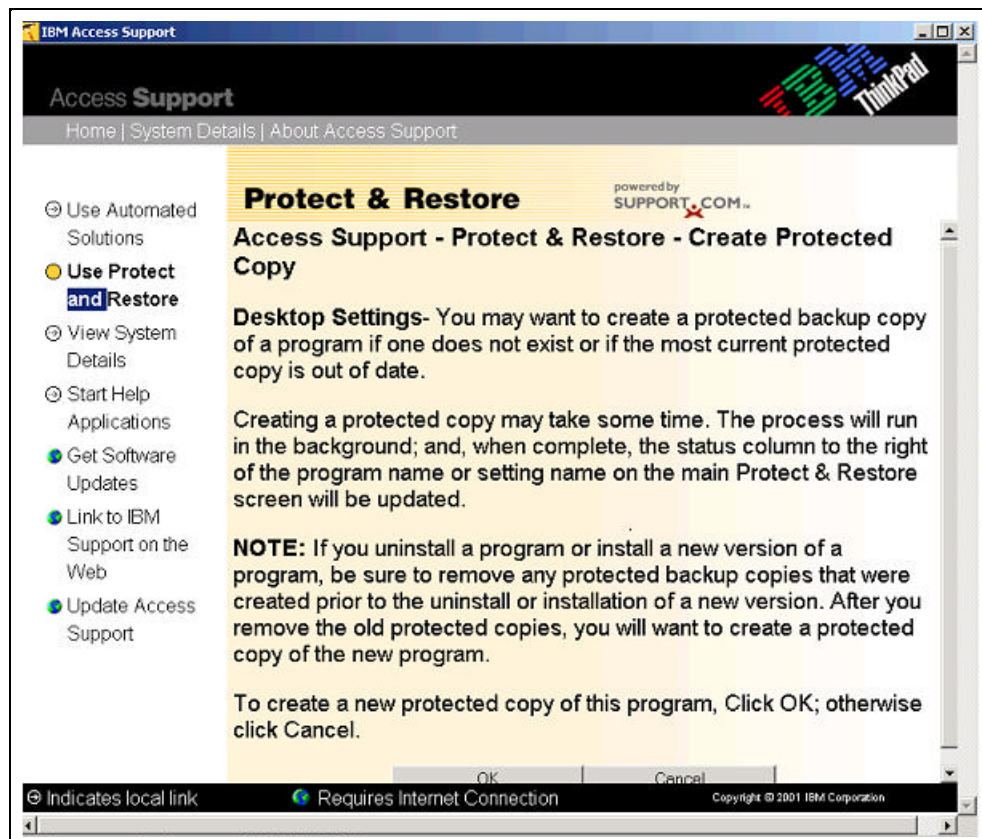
IBM Access Support

Access Support

IBM ThinkPad

Home | System Details | About Access Support

Use Automated Solutions

Use Protect and Restore

View System Details

Start Help Applications

Get Software Updates

Link to IBM Support on the Web

Update Access Support

Protect & Restore

powered by SUPPORT.COM

Access Support - Protect & Restore - Create Protected Copy

**Desktop Settings**- You may want to create a protected backup copy of a program if one does not exist or if the most current protected copy is out of date.

Creating a protected copy may take some time. The process will run in the background; and, when complete, the status column to the right of the program name or setting name on the main Protect & Restore screen will be updated.

**NOTE:** If you uninstall a program or install a new version of a program, be sure to remove any protected backup copies that were created prior to the uninstall or installation of a new version. After you remove the old protected copies, you will want to create a protected copy of the new program.

To create a new protected copy of this program, Click OK; otherwise click Cancel.

OK

Cancel

Indicates local link

Requires Internet Connection

Copyright © 2001 IBM Corporation